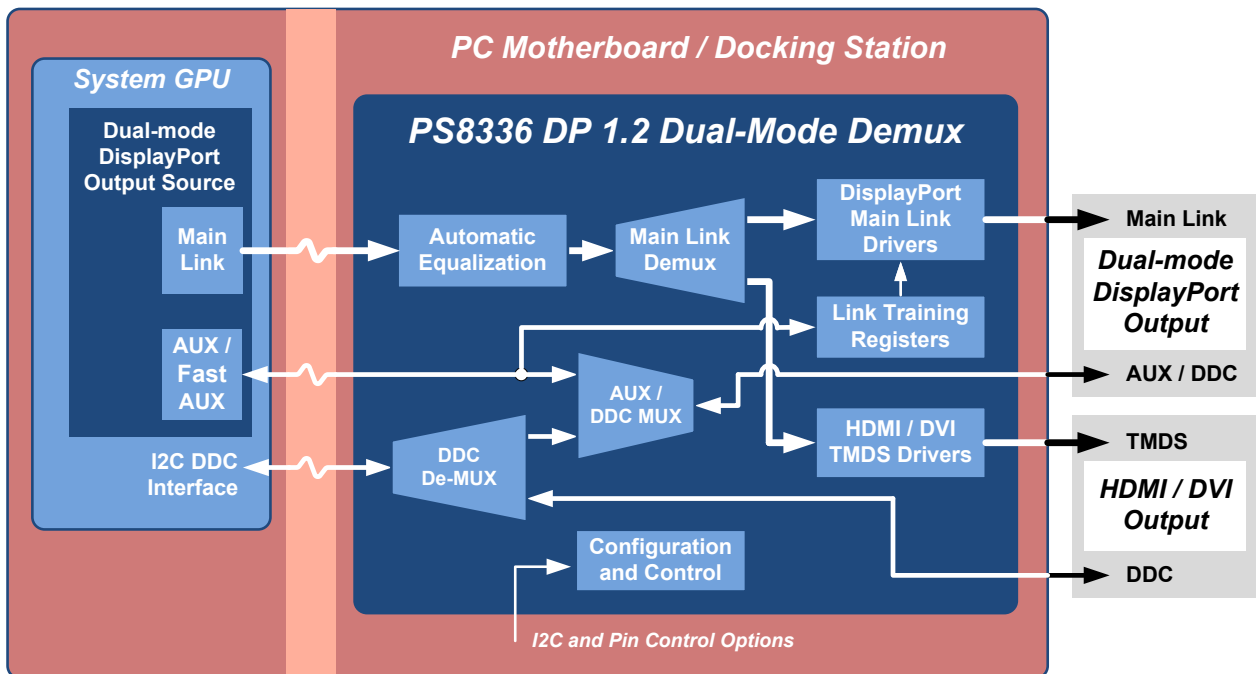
PC Motherboard / Docking Station

System GPU

Dual-mode DisplayPort Output Source

Main Link

AUX / Fast AUX

I2C DDC Interface

PS8336 DP 1.2 Dual-Mode Demux

Automatic Equalization

Main Link Demux

DisplayPort Main Link Drivers

Link Training Registers

AUX / DDC MUX

DDC De-MUX

HDMI / DVI TMDS Drivers

Configuration and Control

I2C and Pin Control Options

Main Link

Dual-mode DisplayPort Output

AUX / DDC

TMDS

HDMI / DVI Output

DDC